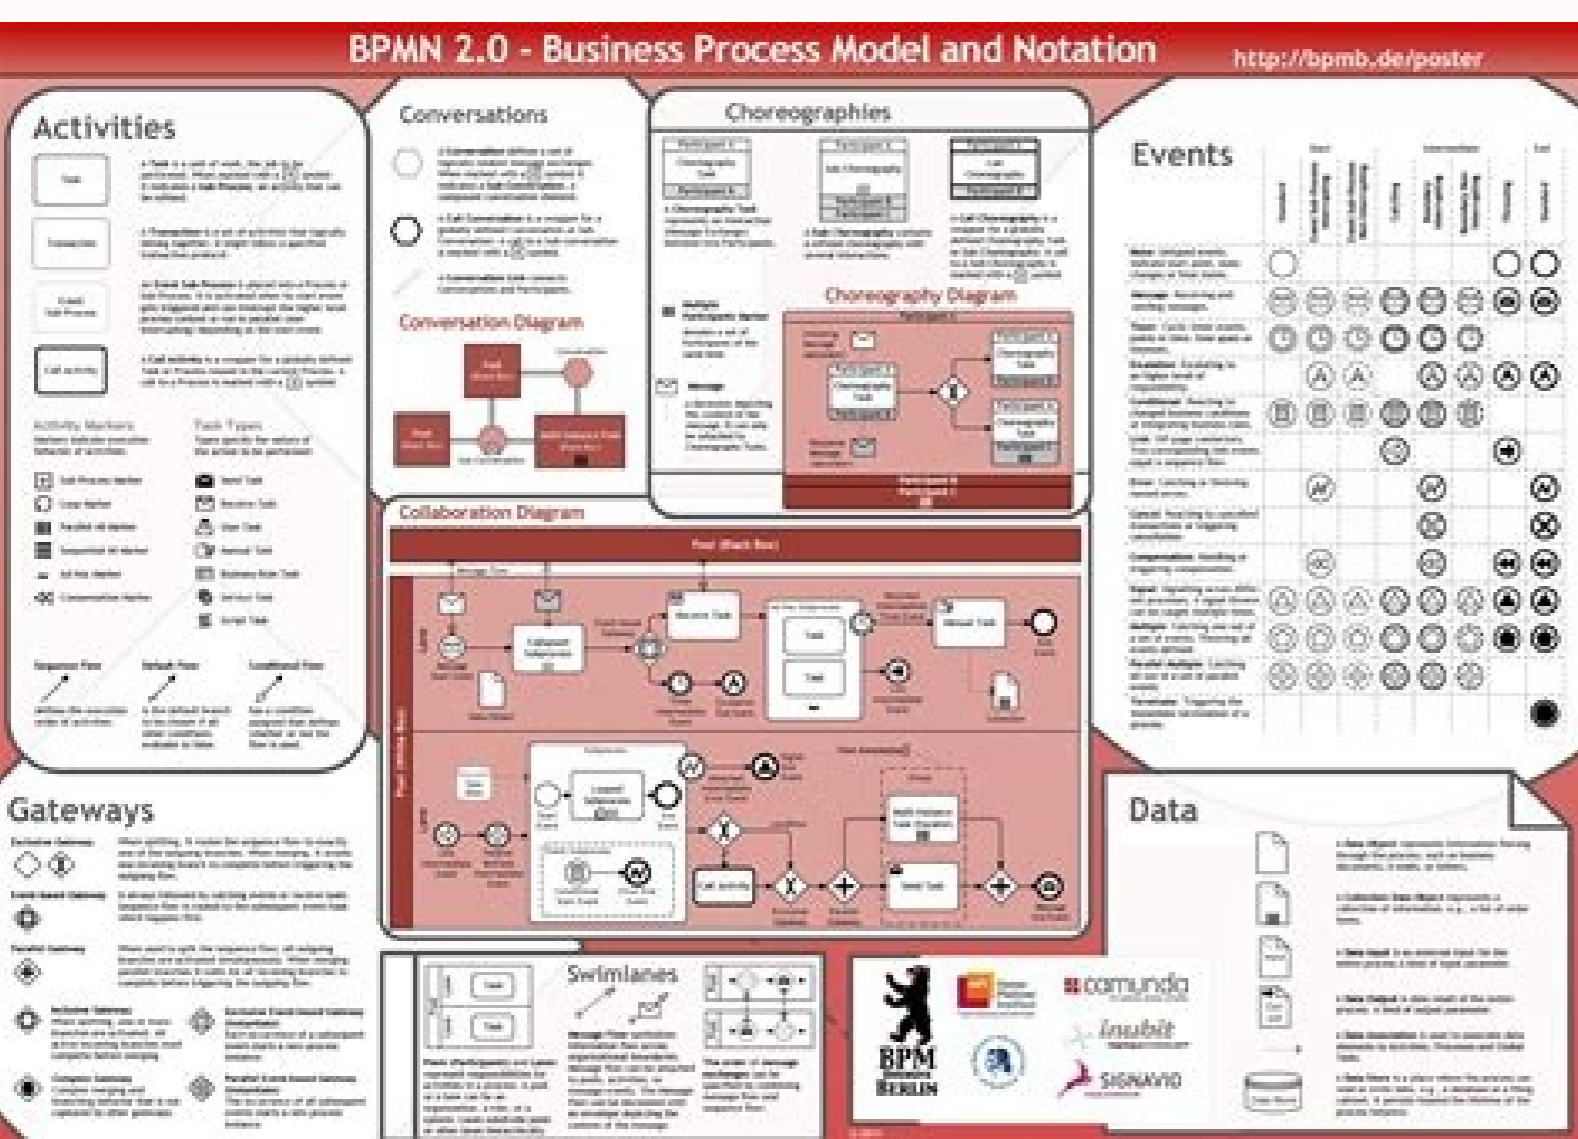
BPMN 2.0 - Business Process Model and Notation

http://bpmb.de/poster

Activities

Task

Transaction

Call Activity

Activity Markers

Task Types

Conversations

Conversation Diagram

Choreographies

Choreography Diagram

Events

Collaboration Diagram

Pool (Black Box)

Gateways

Data

Swimlanes

BPM Berlin

camunda

inubit

SIGNAVIO